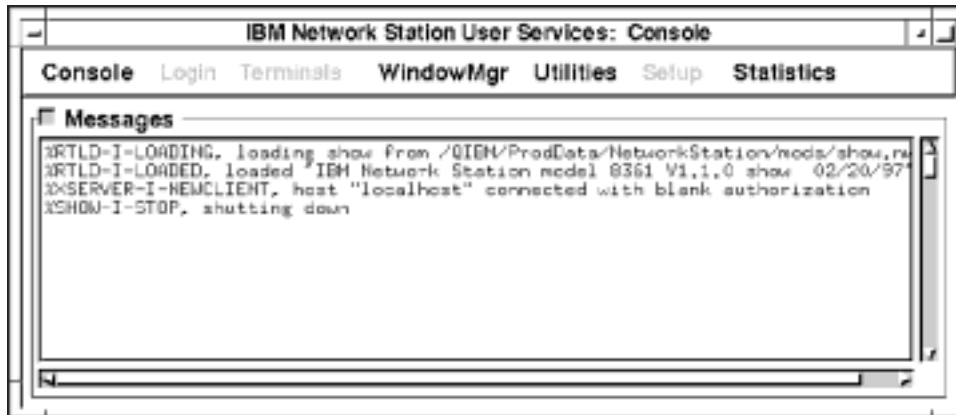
IBM Network Station User Services: Console

Console Login Terminals WindowMgr Utilities Setup Statistics

Messages

%RTLD-I-LOADING, loading show from /QIBM/ProdData/NetworkStation/mods/show,n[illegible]
%RTLD-I-LOADED, loaded "IBM Network Station model 8361 V1.1.0 show 02/20/97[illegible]
%XSERVER-I-NEWCLIENT, host "localhost" connected with blank authorization
%SHOW-I-STOP, shutting down